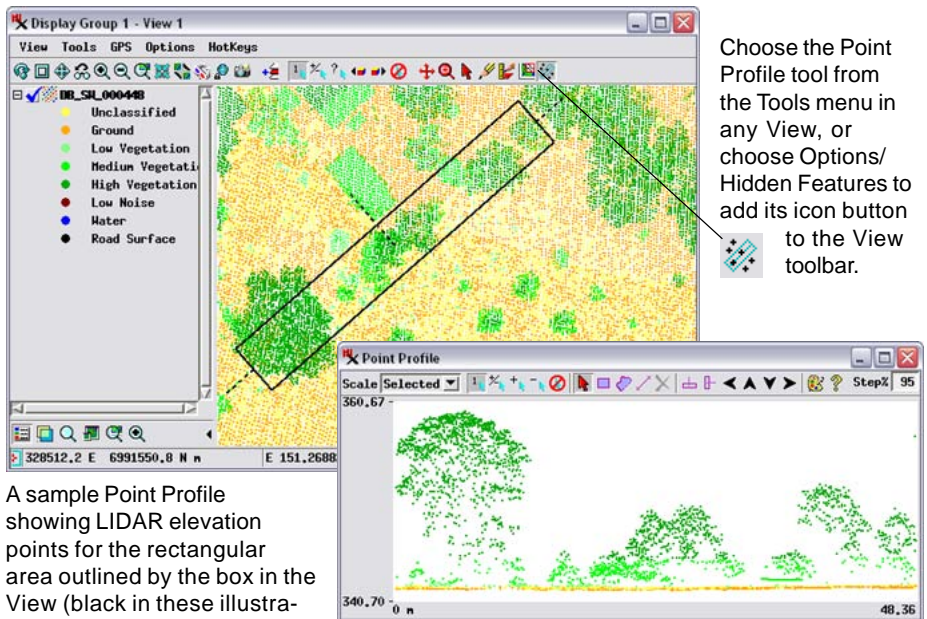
Display Group 1 - View 1

View Tools GPS Options HotKeys

DB_SW_000448
Unclassified
Ground
Low Vegetation
Medium Vegetati
High Vegetation
Low Noise
Water
Road Surface

328512.2 E 6991550.8 N m
E 151.2688

Choose the Point Profile tool from the Tools menu in any View, or choose Options/ Hidden Features to add its icon button to the View toolbar.

Point Profile
Scale Selected Step% 95
360.67
340.70
0 m
48.36

A sample Point Profile showing LIDAR elevation points for the rectangular area outlined by the box in the View (black in these illustra-